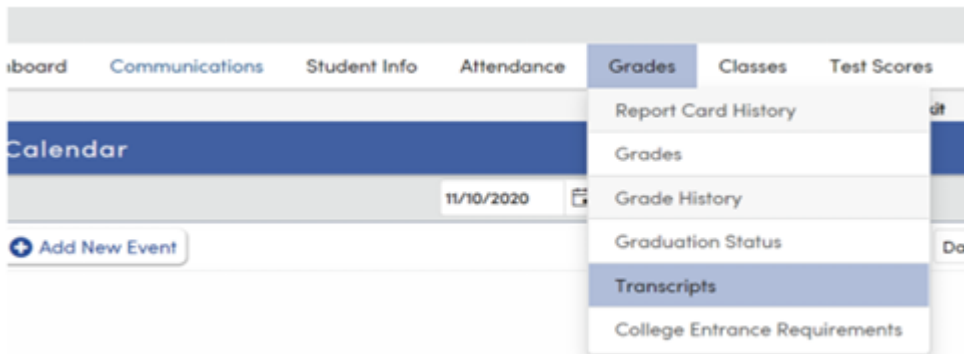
hboard Communications Student Info Attendance Grades Classes Test Scores

dit

Calendar

11/10/2020

Add New Event

Da

Report Card History
Grades
Grade History
Graduation Status
Transcripts
College Entrance Requirements